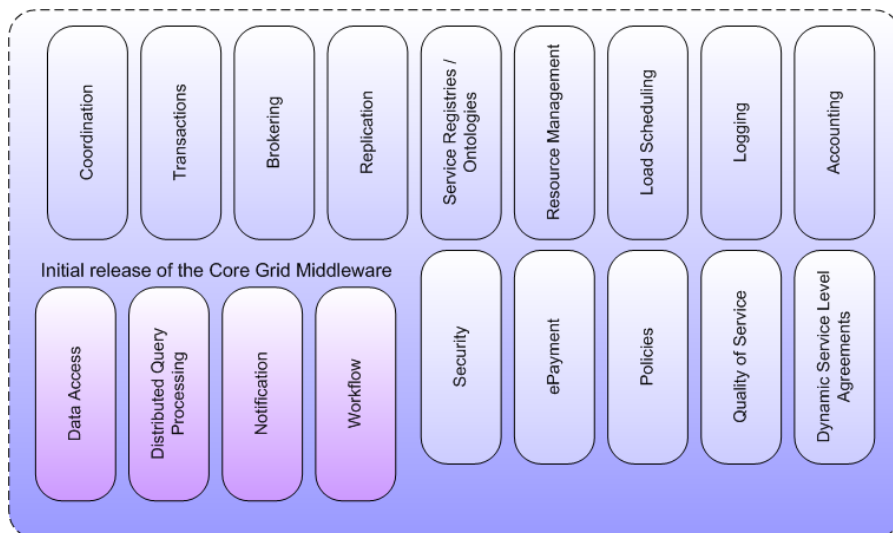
Coordination

Transactions

Brokering

Replication

Service Registries / Ontologies

Resource Management

Load Scheduling

Logging

Accounting

Initial release of the Core Grid Middleware

Data Access

Distributed Query Processing

Notification

Workflow

Security

ePayment

Policies

Quality of Service

Dynamic Service Level Agreements